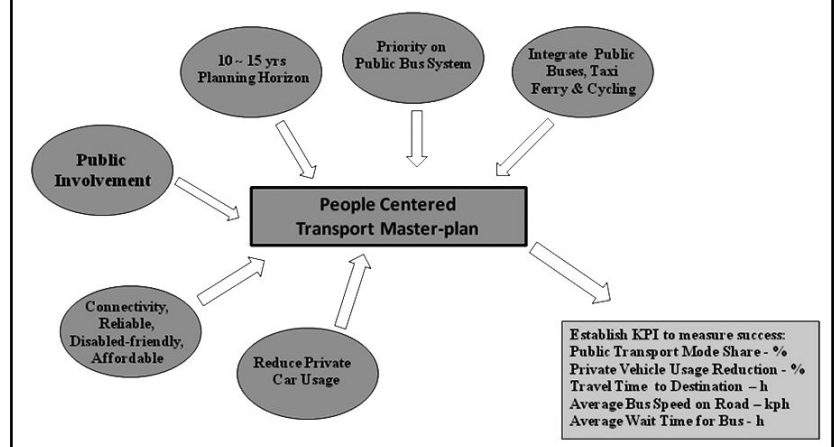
10 ~ 15 yrs Planning Horizon

Priority on Public Bus System

Integrate Public Buses, Taxi Ferry & Cycling

Public Involvement

People Centered Transport Master-plan

Connectivity, Reliable, Disabled-friendly, Affordable

Reduce Private Car Usage

Establish KPI to measure success:
Public Transport Mode Share - %
Private Vehicle Usage Reduction - %
Travel Time to Destination – h
Average Bus Speed on Road – kph
Average Wait Time for Bus - h